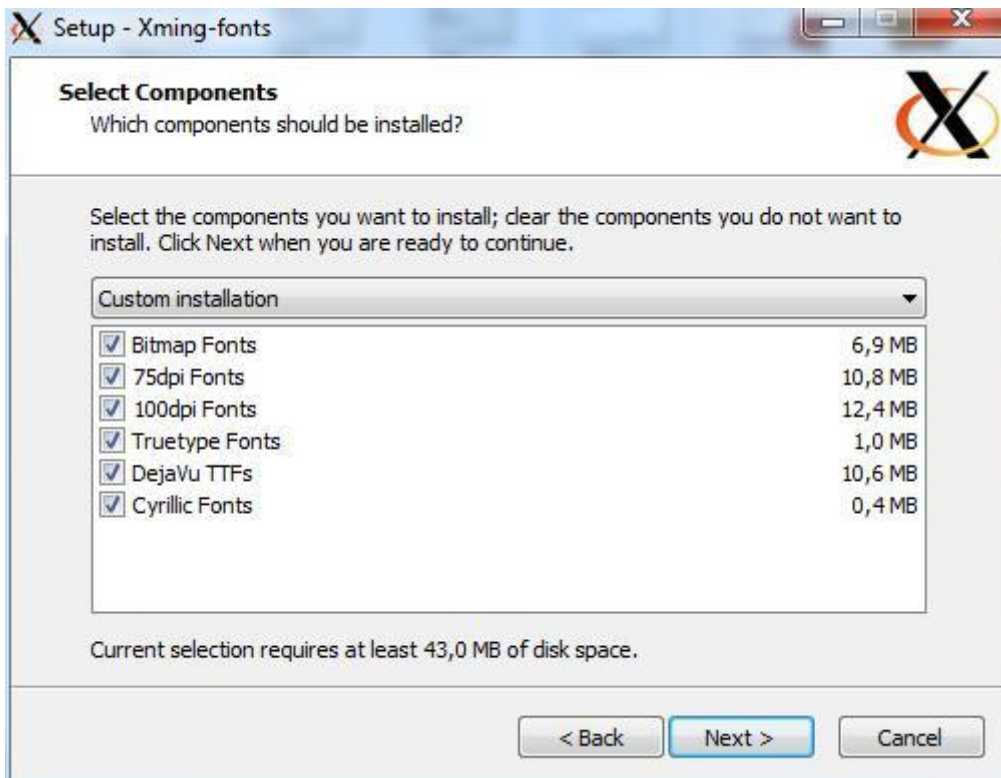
Setup - Xming-fonts

Select Components
Which components should be installed?

Select the components you want to install; clear the components you do not want to install. Click Next when you are ready to continue.

Custom installation

| | |
|---|---|
| Bitmap Fonts | 6,9 MB |
| 75dpi Fonts | 10,8 MB |
| 100dpi Fonts | 12,4 MB |
| Truetype Fonts | 1,0 MB |
| DejaVu TTFs | 10,6 MB |
| Cyrillic Fonts | 0,4 MB |

Current selection requires at least 43,0 MB of disk space.

< Back   Next >   Cancel